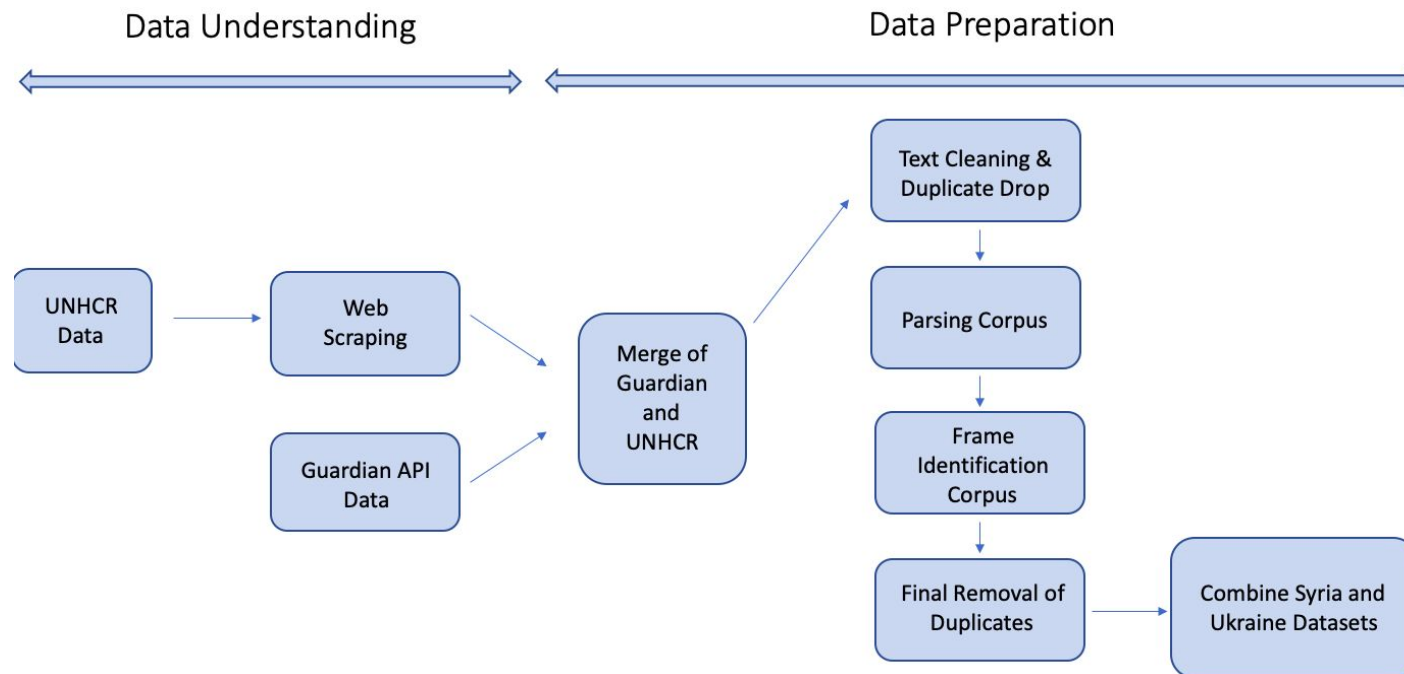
Data Understanding

Data Preparation

UNHCR Data

Web Scraping

Guardian API Data

Merge of Guardian and UNHCR

Text Cleaning & Duplicate Drop

Parsing Corpus

Frame Identification Corpus

Final Removal of Duplicates

Combine Syria and Ukraine Datasets